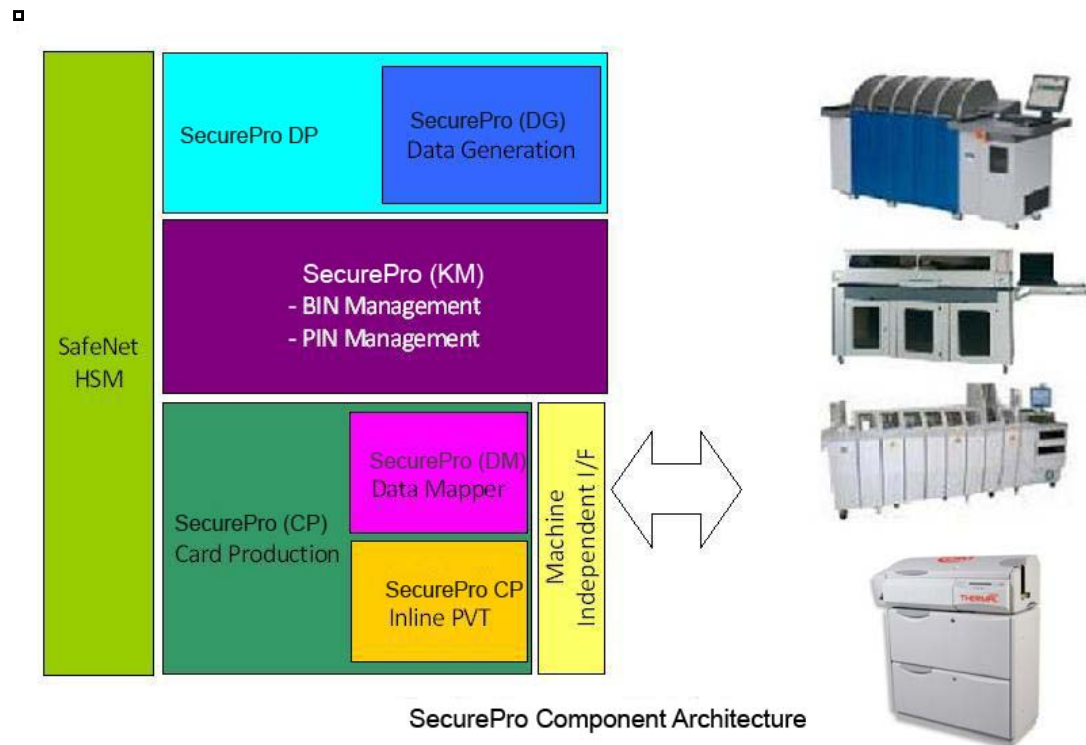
SafeNet HSM

SecurePro DP

SecurePro (DG) Data Generation

SecurePro (KM)
- BIN Management
- PIN Management

SecurePro (CP) Card Production

SecurePro (DM) Data Mapper

SecurePro CP Inline PVT

Machine Independent I/F

THERM

SecurePro Component Architecture